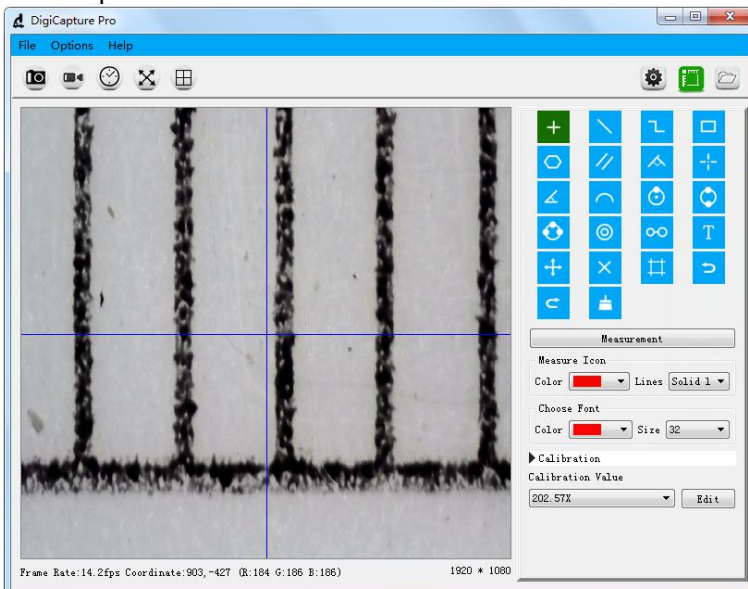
DigiCapture Pro

File Options Help

T

Measurement

Measure Icon

Color Lines Solid 1

Choose Font

Color Size 32

Calibration

Calibration Value

202.57X Edit

Frame Rate:14.2fps Coordinate:903,-427 (R:184 G:186 B:186)

1920 * 1080